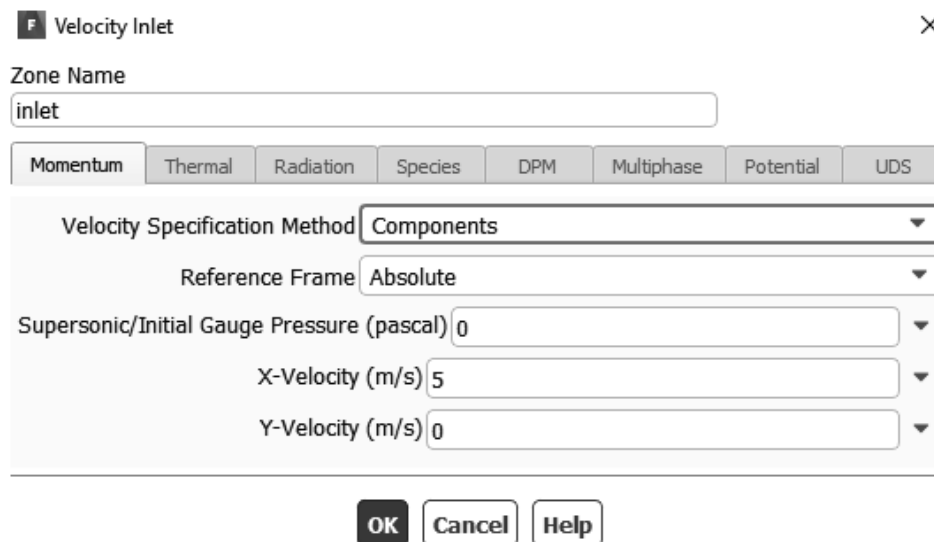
F Velocity Inlet

×

Zone Name

inlet

Momentum | Thermal | Radiation | Species | DPM | Multiphase | Potential | UDS

Velocity Specification Method Components

Reference Frame Absolute

Supersonic/Initial Gauge Pressure (pascal) 0

X-Velocity (m/s) 5

Y-Velocity (m/s) 0

OK Cancel Help